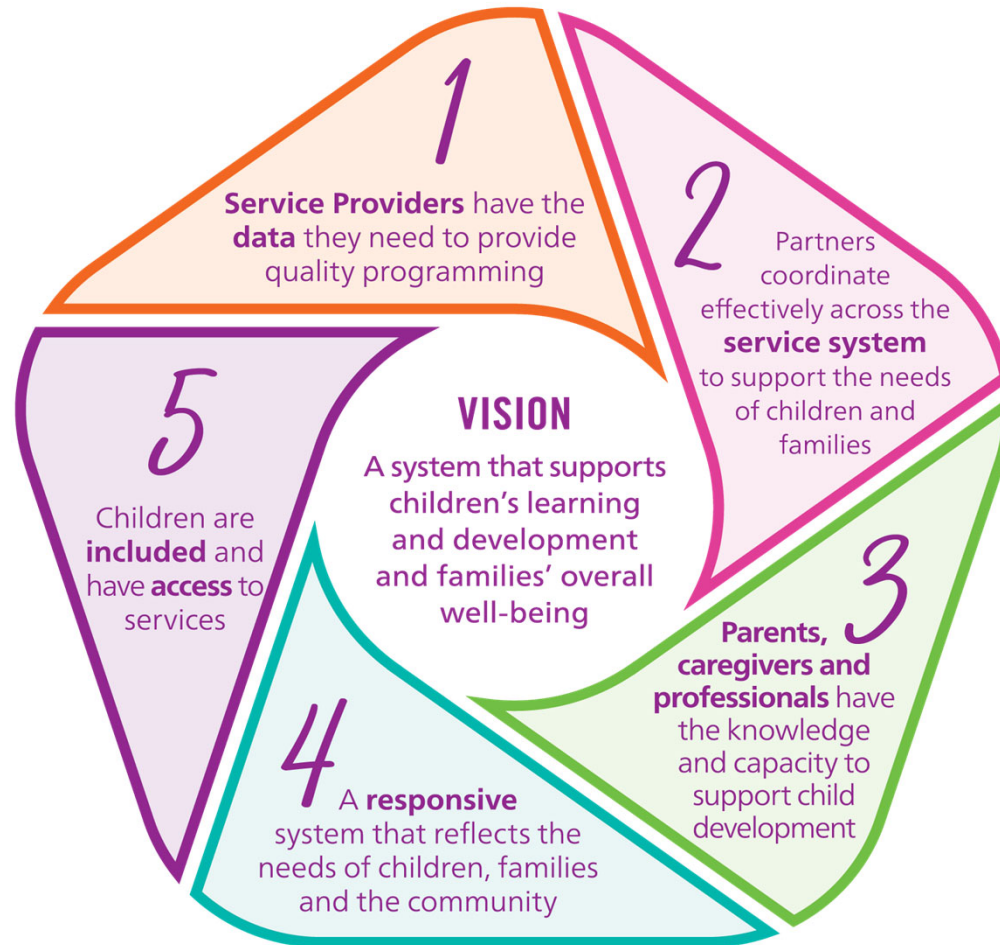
VISION

A system that supports children's learning and development and families' overall well-being

1

**Service Providers** have the **data** they need to provide quality programming

2

Partners coordinate effectively across the **service system** to support the needs of children and families

3

**Parents, caregivers and professionals** have the knowledge and capacity to support child development

4

A **responsive** system that reflects the needs of children, families and the community

5

Children are **included** and have **access** to services